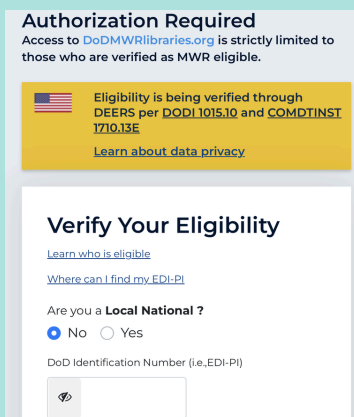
Authorization Required
Access to DoDMWRlibraries.org is strictly limited to those who are verified as MWR eligible.

Eligibility is being verified through DEERS per DODI 1015.10 and COMDTINST 1710.13E

Learn about data privacy

Verify Your Eligibility

Learn who is eligible

Where can I find my EDI-PI

Are you a Local National ?

No Yes

DoD Identification Number (i.e.,EDI-PI)